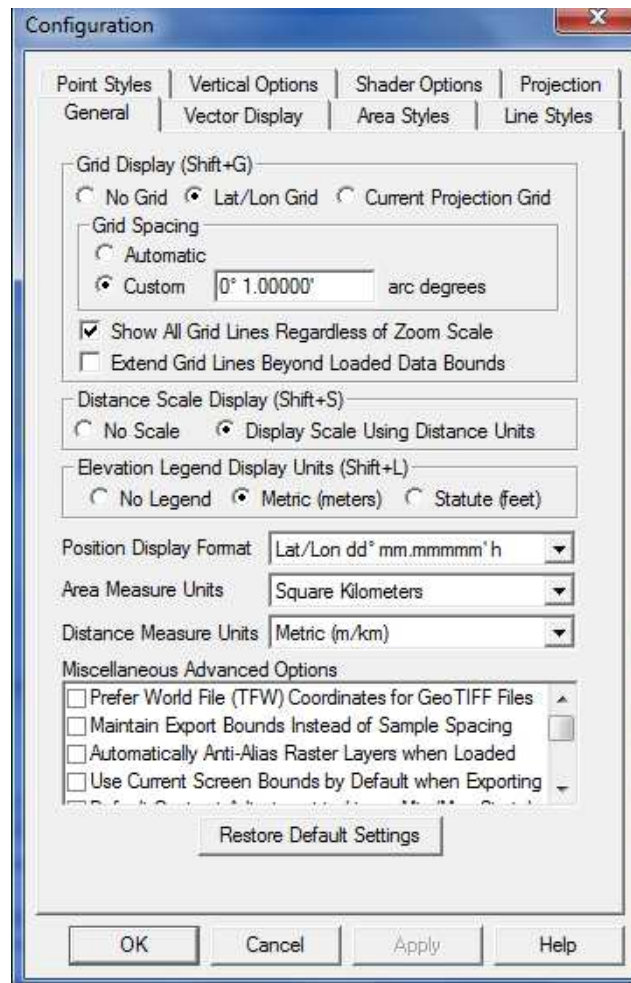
Configuration

Point Styles | Vertical Options | Shader Options | Projection
General | Vector Display | Area Styles | Line Styles

Grid Display (Shift+G)
No Grid  Lat/Lon Grid  Current Projection Grid
Grid Spacing
Automatic
Custom  0° 1.00000'  arc degrees
Show All Grid Lines Regardless of Zoom Scale
Extend Grid Lines Beyond Loaded Data Bounds

Distance Scale Display (Shift+S)
No Scale  Display Scale Using Distance Units

Elevation Legend Display Units (Shift+L)
No Legend  Metric (meters)  Statute (feet)

Position Display Format  Lat/Lon dd° mm.mmmmm' h
Area Measure Units  Square Kilometers
Distance Measure Units  Metric (m/km)

Miscellaneous Advanced Options
Prefer World File (TFW) Coordinates for GeoTIFF Files
Maintain Export Bounds Instead of Sample Spacing
Automatically Anti-Alias Raster Layers when Loaded
Use Current Screen Bounds by Default when Exporting
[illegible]

Restore Default Settings

OK  Cancel  Apply  Help